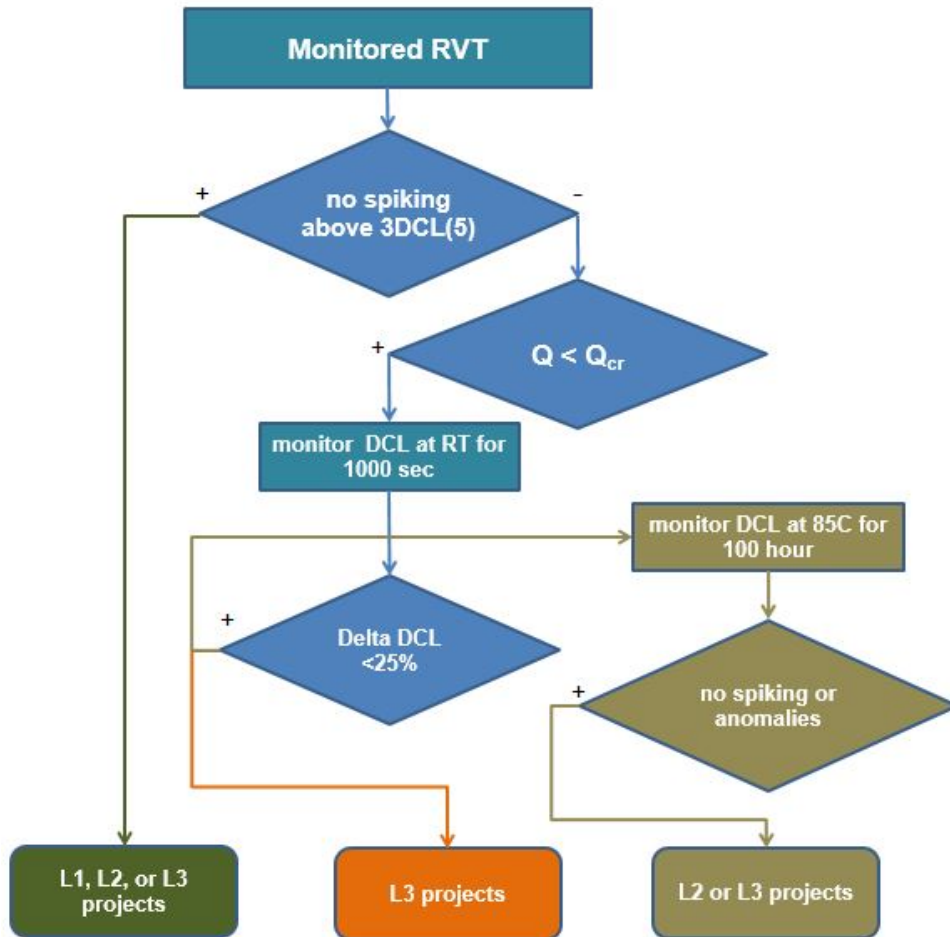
Monitored RVT

+

no spiking above 3DCL(5)

-

+

$Q < Q_{cr}$

monitor DCL at RT for 1000 sec

monitor DCL at 85C for 100 hour

+

Delta DCL <25%

+

no spiking or anomalies

L1, L2, or L3 projects

L3 projects

L2 or L3 projects